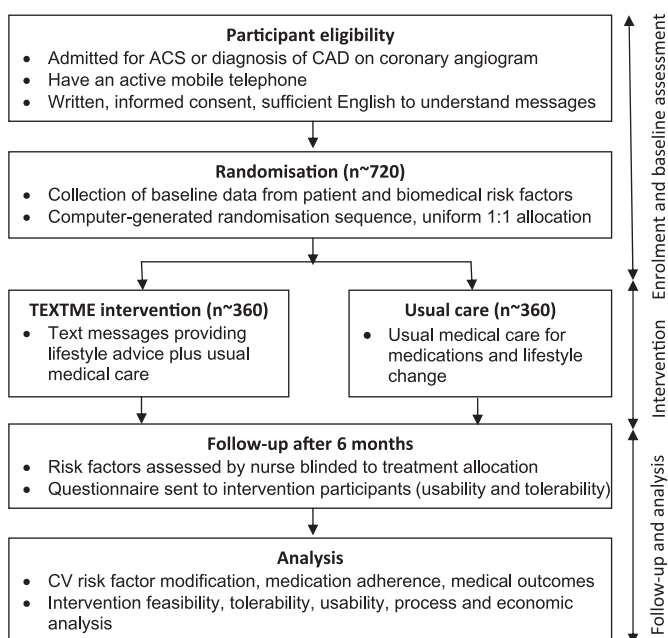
**Participant eligibility**
- Admitted for ACS or diagnosis of CAD on coronary angiogram
- Have an active mobile telephone
- Written, informed consent, sufficient English to understand messages

**Randomisation (n~720)**
- Collection of baseline data from patient and biomedical risk factors
- Computer-generated randomisation sequence, uniform 1:1 allocation

**TEXTME intervention (n~360)**
- Text messages providing lifestyle advice plus usual medical care

**Usual care (n~360)**
- Usual medical care for medications and lifestyle change

**Follow-up after 6 months**
- Risk factors assessed by nurse blinded to treatment allocation
- Questionnaire sent to intervention participants (usability and tolerability)

**Analysis**
- CV risk factor modification, medication adherence, medical outcomes
- Intervention feasibility, tolerability, usability, process and economic analysis

Enrolment and baseline assessment

Intervention

Follow-up and analysis